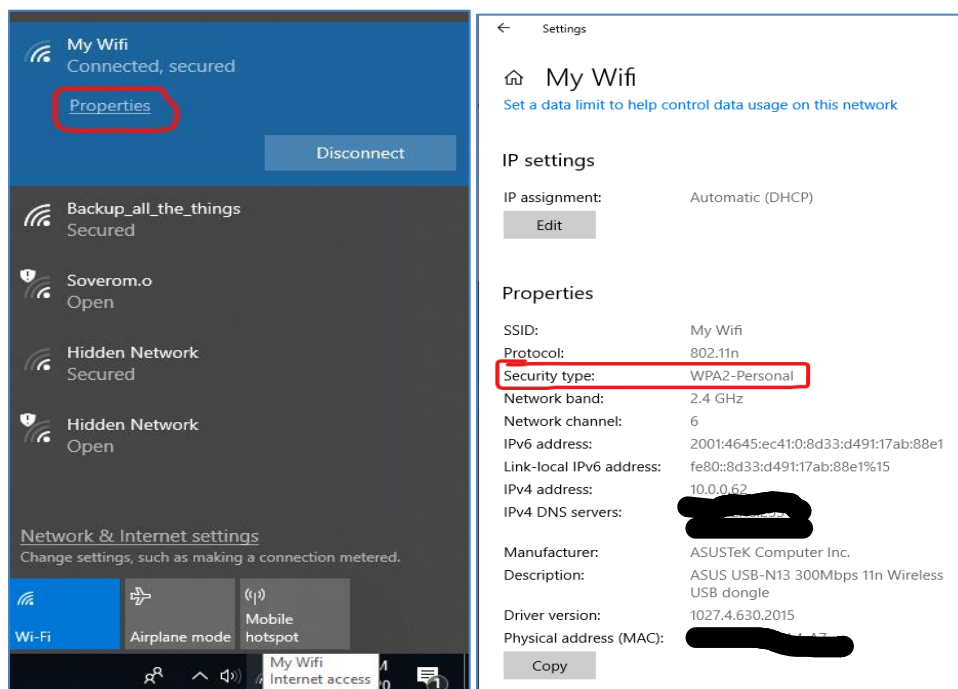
My Wifi
Connected, secured
Properties

Disconnect

Backup_all_the_things
Secured

Soverom.o
Open

Hidden Network
Secured

Hidden Network
Open

Network & Internet settings
Change settings, such as making a connection metered.

Wi-Fi

Airplane mode

Mobile hotspot

My Wifi
Internet access

Settings

My Wifi
Set a data limit to help control data usage on this network

IP settings

IP assignment: Automatic (DHCP)

Edit

Properties

SSID: My Wifi
Protocol: 802.11n
Security type: WPA2-Personal
Network band: 2.4 GHz
Network channel: 6
IPv6 address: 2001:4645:ec41:0:8d33:d491:17ab:88e1
Link-local IPv6 address: fe80::8d33:d491:17ab:88e1%15
IPv4 address: 10.0.0.62
IPv4 DNS servers: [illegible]

Manufacturer: ASUSTeK Computer Inc.
Description: ASUS USB-N13 300Mbps 11n Wireless USB dongle
Driver version: 1027.4.630.2015
Physical address (MAC): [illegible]

Copy